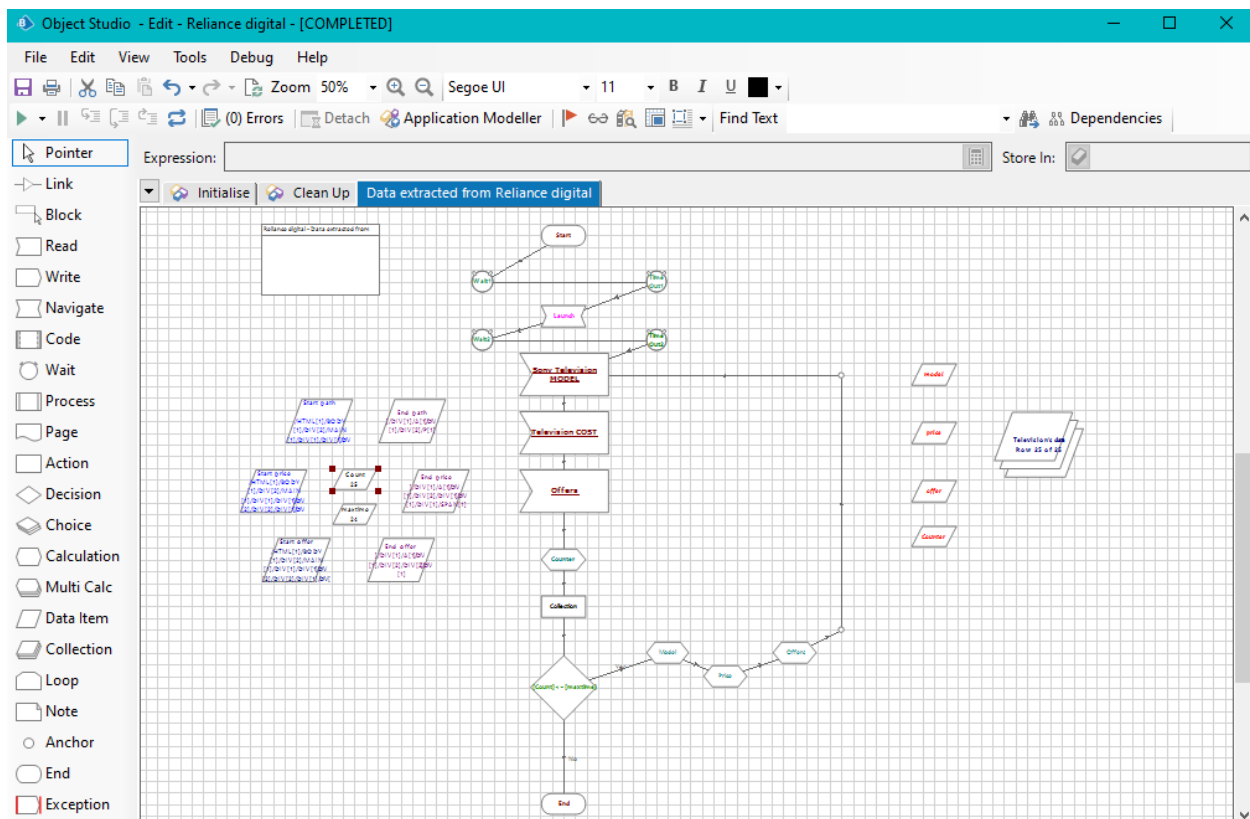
Object Studio - Edit - Reliance digital - [COMPLETED]

File Edit View Tools Debug Help

Zoom 50% Segoe UI 11 B I U

(0) Errors Detach Application Modeller Find Text Dependencies

Pointer
Link
Block
Read
Write
Navigate
Code
Wait
Process
Page
Action
Decision
Choice
Calculation
Multi Calc
Data Item
Collection
Loop
Note
Anchor
End
Exception

Expression: Store In:

Initialise Clean Up Data extracted from Reliance digital

Reliance digital - Data extracted from

Start

Wait1

Time Out1

Launch

Wait2

Time Out2

Sony Television MODEL

Television COST

Offers

Counter

Collection

[Count] < = [maxtime]

Model

Price

Offers

No

End

Start path
HTML[1]/BODY[1]/DIV[2]/MAIN[1]/DIV[1]/DIV[1]/DIV

End path
]/DIV[1]/A[1]/DIV[1]/DIV[1]/P[1]

Start price
HTML[1]/BODY[1]/DIV[2]/MAIN[1]/DIV[1]/DIV[1]/DIV[2]/DIV[1]/DIV

Count
25

maxtime
24

End price
]/DIV[1]/A[1]/DIV[1]/DIV[2]/DIV[1]/DIV[1]/SPAN[1]

Start offer
HTML[1]/BODY[1]/DIV[2]/MAIN[1]/DIV[1]/DIV[1]/DIV[2]/DIV[1]/DIV

End offer
]/DIV[1]/A[1]/DIV[1]/DIV[2]/DIV[1]

model

price

offer

Counter

Television data
Row 25 of 25